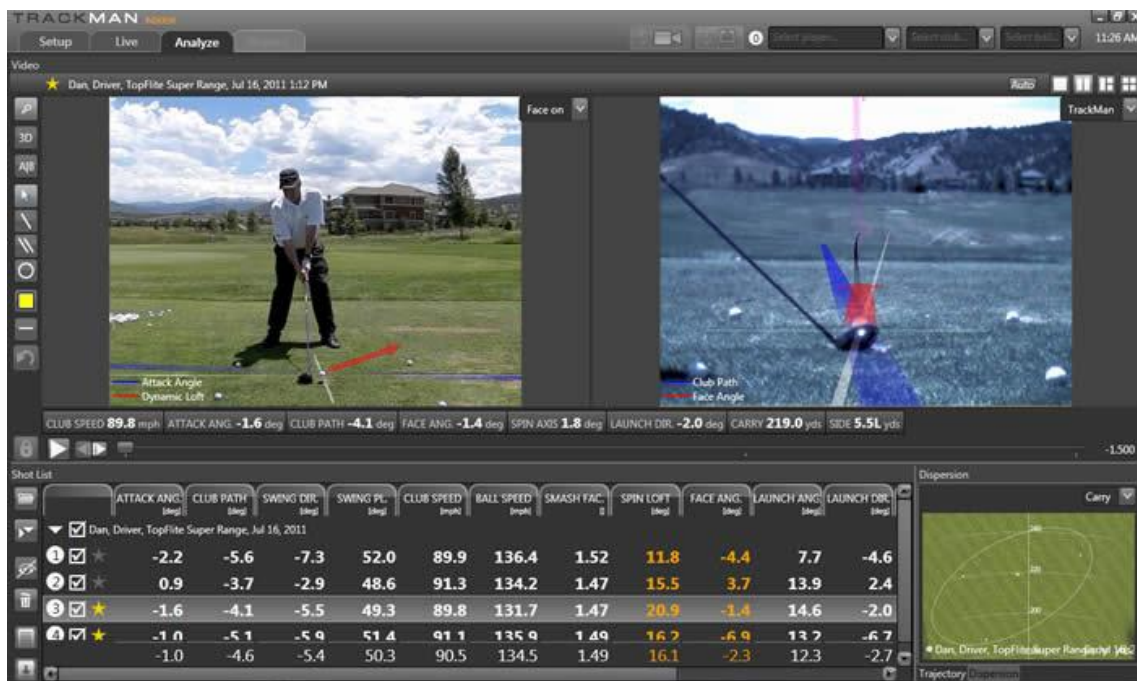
TRACKMAN

Setup Live Analyze

Select player... Select club... Select ball... 11:26 AM

Video

Dan, Driver, TopFlite Super Range, Jul 16, 2011 1:12 PM

Auto

Face on

TrackMan

3D

A|B

Attack Angle
Dynamic Loft

Club Path
Face Angle

CLUB SPEED 89.8 mph ATTACK ANG. -1.6 deg CLUB PATH -4.1 deg FACE ANG. -1.4 deg SPIN AXIS 1.8 deg LAUNCH DIR. -2.0 deg CARRY 219.0 yds SIDE 5.5L yds

-1.500

Shot List

Dispersion

Carry

| | ATTACK ANG. [deg] | CLUB PATH [deg] | SWING DIR. [deg] | SWING PL. [deg] | CLUB SPEED [mph] | BALL SPEED [mph] | SMASH FAC. [] | SPIN LOFT [deg] | FACE ANG. [deg] | LAUNCH ANG. [deg] | LAUNCH DIR. [deg] |
|---|---|---|---|---|---|---|---|---|---|---|---|
| Dan, Driver, TopFlite Super Range, Jul 16, 2011 | | | | | | | | | | | |
| 1 | -2.2 | -5.6 | -7.3 | 52.0 | 89.9 | 136.4 | 1.52 | 11.8 | -4.4 | 7.7 | -4.6 |
| 2 | 0.9 | -3.7 | -2.9 | 48.6 | 91.3 | 134.2 | 1.47 | 15.5 | 3.7 | 13.9 | 2.4 |
| 3 | -1.6 | -4.1 | -5.5 | 49.3 | 89.8 | 131.7 | 1.47 | 20.9 | -1.4 | 14.6 | -2.0 |
| 4 | -1.0 | -5.1 | -5.9 | 51.4 | 91.1 | 135.9 | 1.49 | 16.2 | -6.9 | 13.2 | -6.7 |
| | -1.0 | -4.6 | -5.4 | 50.3 | 90.5 | 134.5 | 1.49 | 16.1 | -2.3 | 12.3 | -2.7 |

240
220
200

Dan, Driver, TopFlite Super Range, Jul 16

Trajectory Dispersion